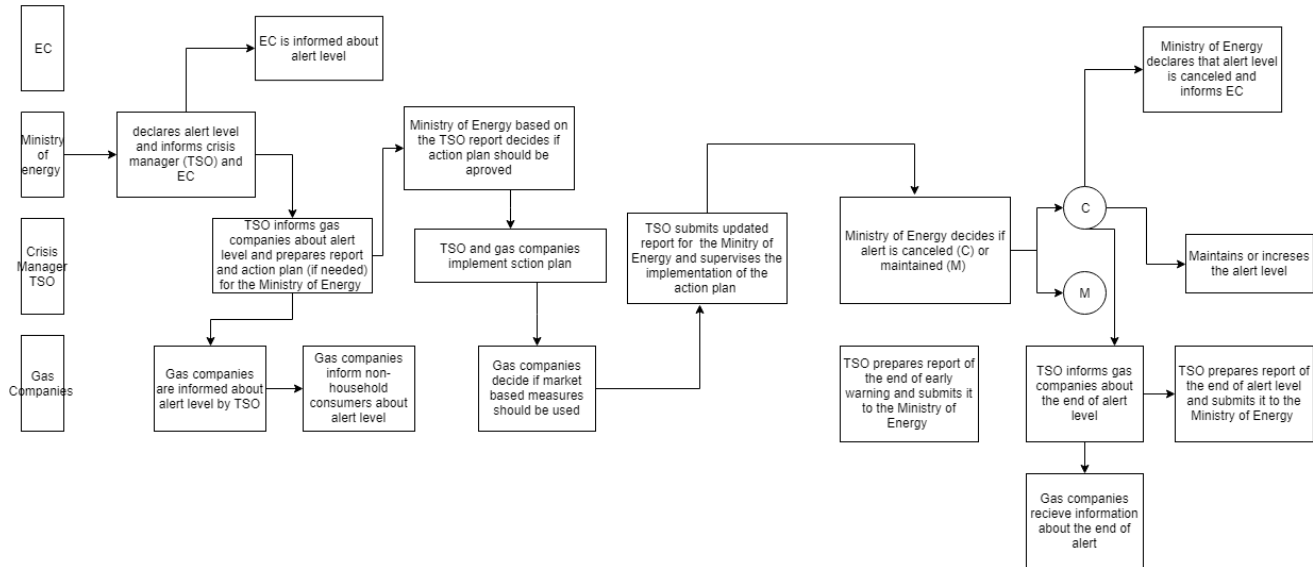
EC

Ministry of energy

Crisis Manager TSO

Gas Companies

EC is informed about alert level

declares alert level and informs crisis manager (TSO) and EC

TSO informs gas companies about alert level and prepares report and action plan (if needed) for the Ministry of Energy

Gas companies are informed about alert level by TSO

Gas companies inform non-household consumers about alert level

Ministry of Energy based on the TSO report decides if action plan should be aproved

TSO and gas companies implement sction plan

Gas companies decide if market based measures should be used

TSO submits updated report for the Minitry of Energy and supervises the implementation of the action plan

Ministry of Energy decides if alert is canceled (C) or maintained (M)

C

M

Ministry of Energy declares that alert level is canceled and informs EC

Maintains or increses the alert level

TSO prepares report of the end of early warning and submits it to the Ministry of Energy

TSO informs gas companies about the end of alert level

TSO prepares report of the end of alert level and submits it to the Ministry of Energy

Gas companies recieve information about the end of alert